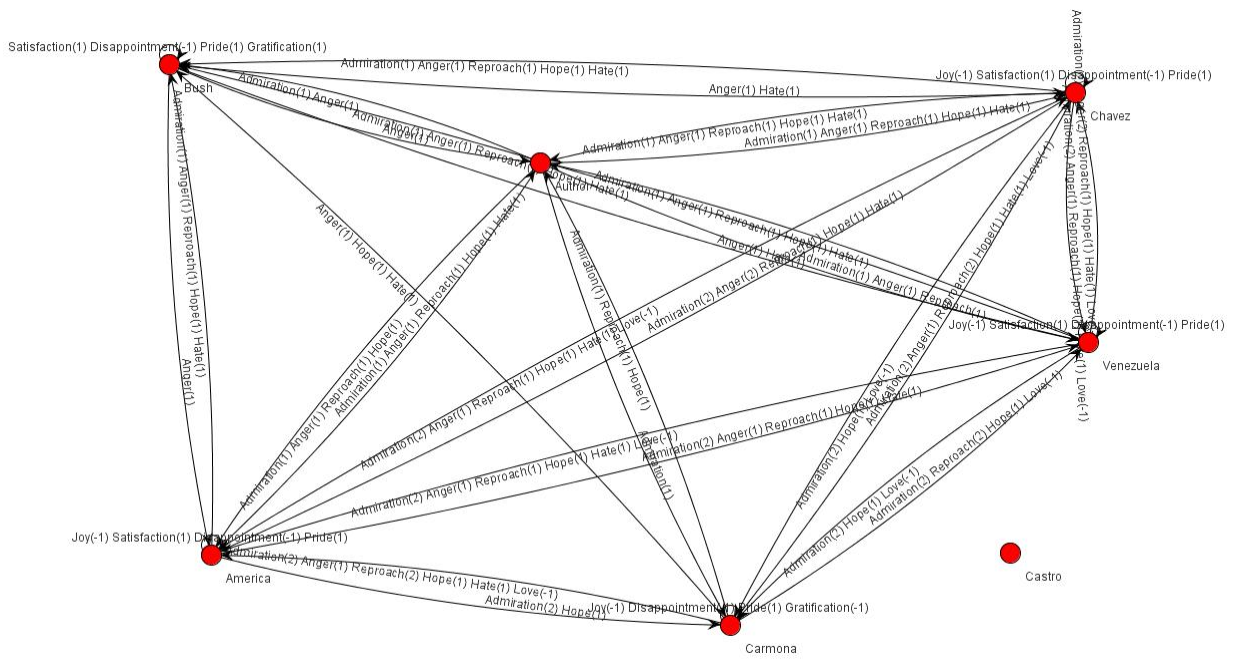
Satisfaction(1) Disappointment(-1) Pride(1) Gratification(1)

Bush

Admiration(1) Anger(1) Reproach(1) Hope(1) Hate(1)

Joy(-1) Satisfaction(1) Disappointment(-1) Pride(1)

Chavez

Anger(1) Hate(1)

Admiration(1) Anger(1)

Admiration(1) Anger(1) Reproach(1) Hope(1) Hate(1)

Admiration(1) Anger(1) Reproach(1) Hope(1) Hate(1)

Admiration(1) Anger(1) Reproach(1)

Author

Admiration(1) Anger(1) Reproach(1) Hope(1) Hate(1)

Anger(1) Hope(1) Hate(1)

Admiration(1) Anger(1) Reproach(1) Hope(1) Hate(1)

Anger(1)

Anger(1) Hope(1) Hate(1)

Admiration(1) Anger(1) Reproach(1) Hope(1)

Admiration(1) Anger(1) Reproach(1) Hope(1) Hate(1)

Admiration(1) Reproach(1) Hope(1)

Admiration(2) Anger(2) Reproach(1) Hope(1) Hate(1)

Admiration(1) Anger(1) Reproach(1)

Admiration(2) Anger(2) Reproach(1) Hope(1) Hate(1) Love(-1)

Admiration(2) Anger(1) Reproach(1) Hope(1) Hate(1) Love(-1)

Joy(-1) Satisfaction(1) Disappointment(-1) Pride(1)

Venezuela

Admiration(2) Anger(1) Reproach(2) Hope(1) Hate(1) Love(-1)

Admiration(2) Anger(1) Reproach(1) Hope(1) Hate(1) Love(-1)

Admiration(2) Anger(1) Reproach(1) Hope(1) Hate(1) Love(-1)

Admiration(2) Anger(1) Reproach(1) Hope(1) Hate(1)

Admiration(1)

Admiration(2) Hope(1) Love(-1)

Admiration(2) Hope(1) Love(-1)

Admiration(2) Reproach(2) Hope(1) Love(-1)

Joy(-1) Satisfaction(1) Disappointment(-1) Pride(1)

America

Admiration(2) Anger(1) Reproach(2) Hope(1) Hate(1) Love(-1)

Admiration(2) Hope(1)

Joy(-1) Disappointment(-1) Pride(1) Gratification(-1)

Carmona

Castro